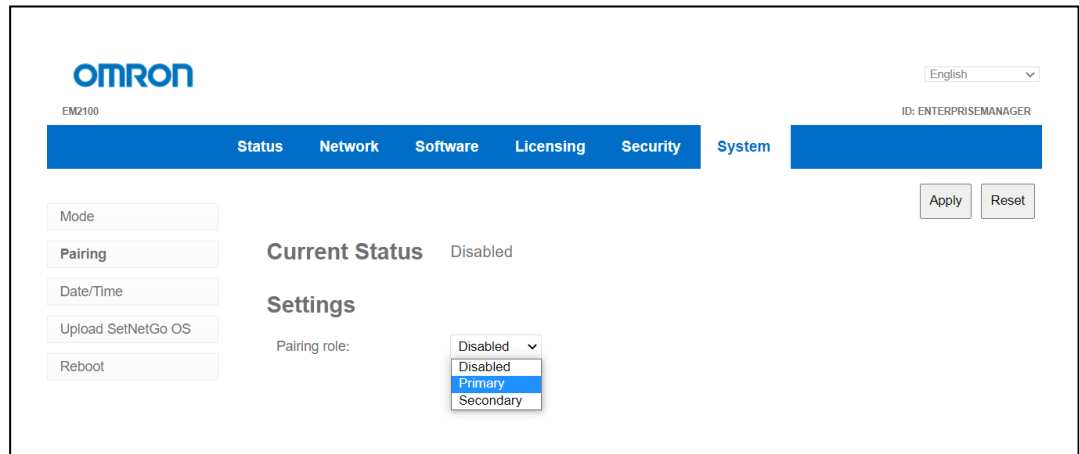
OMRON

English

EM2100

ID: ENTERPRISEMANAGER

Status Network Software Licensing Security System

Apply Reset

Mode

Pairing

Date/Time

Upload SetNetGo OS

Reboot

Current Status Disabled

Settings

Pairing role: Disabled

Disabled
Primary
Secondary